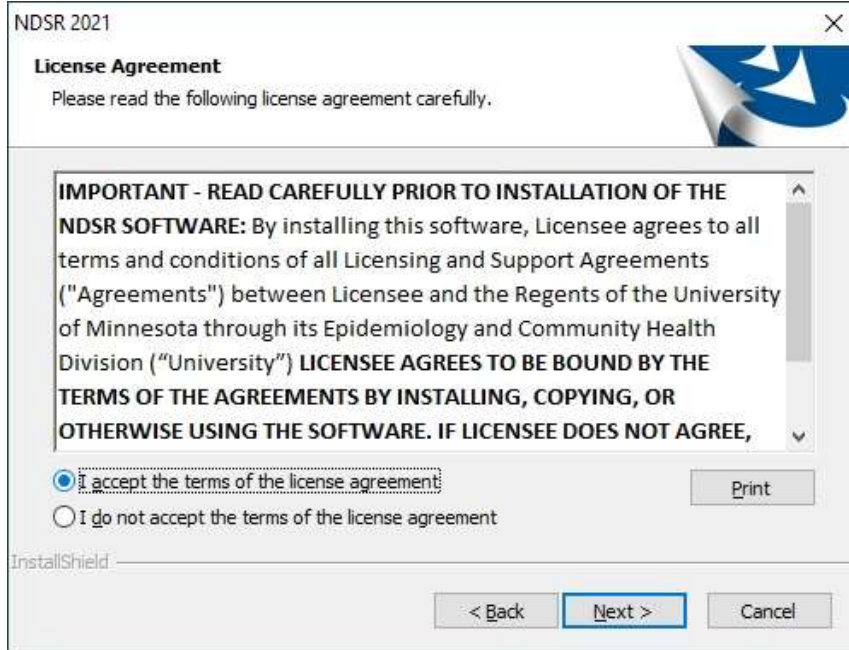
NDSR 2021

×

**License Agreement**

Please read the following license agreement carefully.

**IMPORTANT - READ CAREFULLY PRIOR TO INSTALLATION OF THE NDSR SOFTWARE:** By installing this software, Licensee agrees to all terms and conditions of all Licensing and Support Agreements ("Agreements") between Licensee and the Regents of the University of Minnesota through its Epidemiology and Community Health Division ("University") **LICENSEE AGREES TO BE BOUND BY THE TERMS OF THE AGREEMENTS BY INSTALLING, COPYING, OR OTHERWISE USING THE SOFTWARE. IF LICENSEE DOES NOT AGREE,**

I accept the terms of the license agreement

Print

I do not accept the terms of the license agreement

InstallShield

< Back

Next >

Cancel